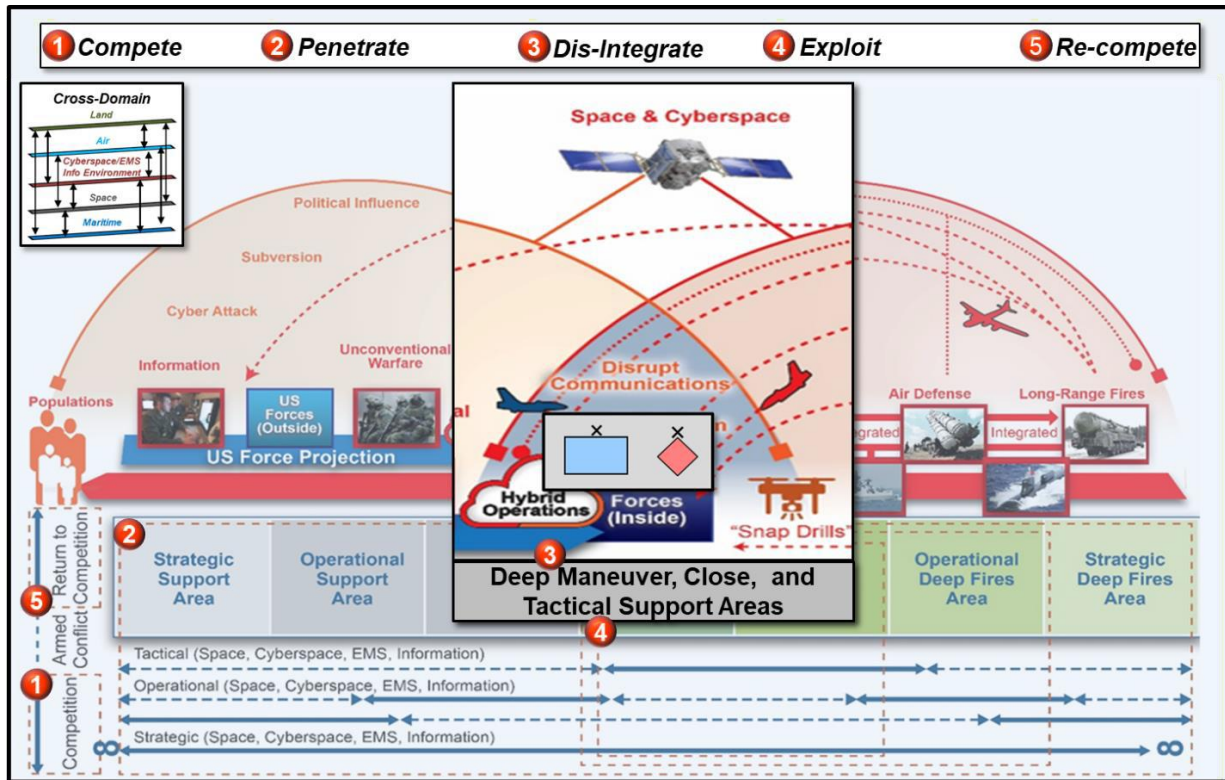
1 Compete 2 Penetrate 3 Dis-Integrate 4 Exploit 5 Re-compete

Cross-Domain
Land
Air
Cyberspace/EMS Info Environment
Space
Maritime

Space & Cyberspace

Political Influence
Subversion
Cyber Attack
Information
Unconventional Warfare
Populations
US Forces (Outside)
US Force Projection
al

Disrupt Communications
n
Hybrid Operations
Forces (Inside)
"Snap Drills"

Air Defense
Long-Range Fires
ntegrated
Integrated

Return to Competition
5
Armed Conflict
1
Competition

2
Strategic Support Area
Operational Support Area
3
Deep Maneuver, Close, and Tactical Support Areas
4
Operational Deep Fires Area
Strategic Deep Fires Area

Tactical (Space, Cyberspace, EMS, Information)
Operational (Space, Cyberspace, EMS, Information)
Strategic (Space, Cyberspace, EMS, Information)
$\infty$
$\infty$